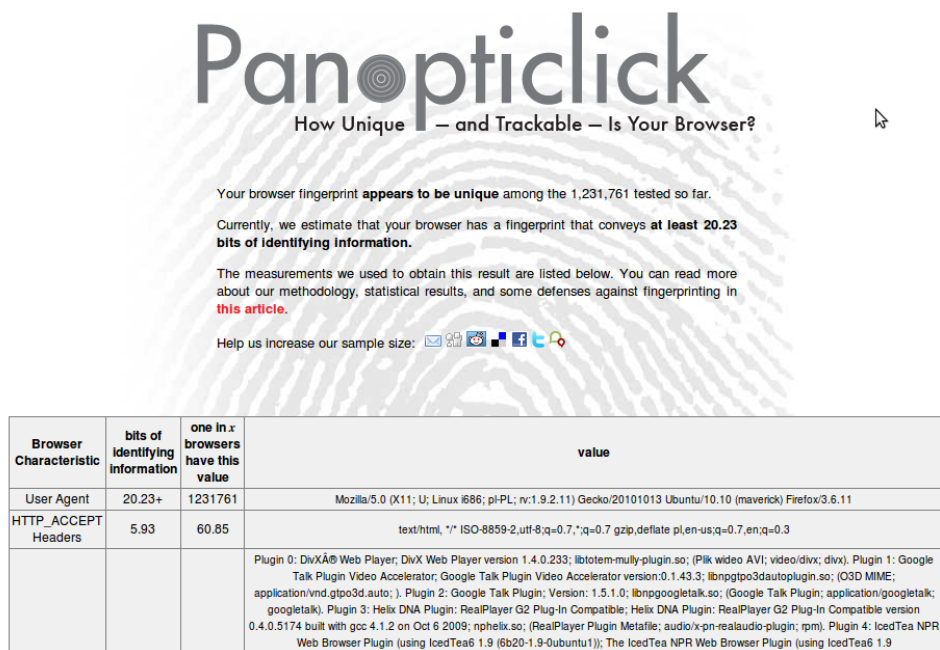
Panopticlick
How Unique — and Trackable — Is Your Browser?

Your browser fingerprint appears to be unique among the 1,231,761 tested so far.

Currently, we estimate that your browser has a fingerprint that conveys at least 20.23 bits of identifying information.

The measurements we used to obtain this result are listed below. You can read more about our methodology, statistical results, and some defenses against fingerprinting in this article.

Help us increase our sample size:

| Browser Characteristic | bits of identifying information | one in $x$ browsers have this value | value |
|---|---|---|---|
| User Agent | 20.23+ | 1231761 | Mozilla/5.0 (X11; U; Linux i686; pl-PL; rv:1.9.2.11) Gecko/20101013 Ubuntu/10.10 (maverick) Firefox/3.6.11 |
| HTTP_ACCEPT Headers | 5.93 | 60.85 | text/html, */* ISO-8859-2,utf-8;q=0.7,*;q=0.7 gzip,deflate pl,en-us;q=0.7,en;q=0.3 |
| | | | Plugin 0: DivXÂ® Web Player; DivX Web Player version 1.4.0.233; libtotem-mully-plugin.so; (Plik wideo AVI; video/divx; divx). Plugin 1: Google Talk Plugin Video Accelerator; Google Talk Plugin Video Accelerator version:0.1.43.3; libnpgtpo3dautoplugin.so; (O3D MIME; application/vnd.gtpo3d.auto; ). Plugin 2: Google Talk Plugin; Version: 1.5.1.0; libnpgoogletalk.so; (Google Talk Plugin; application/googletalk; googletalk). Plugin 3: Helix DNA Plugin: RealPlayer G2 Plug-In Compatible; Helix DNA Plugin: RealPlayer G2 Plug-In Compatible version 0.4.0.5174 built with gcc 4.1.2 on Oct 6 2009; nphelix.so; (RealPlayer Plugin Metafile; audio/x-pn-realaudio-plugin; rpm). Plugin 4: IcedTea NPR Web Browser Plugin (using IcedTea6 1.9 (6b20-1.9-0ubuntu1)); The IcedTea NPR Web Browser Plugin (using IcedTea6 1.9 |